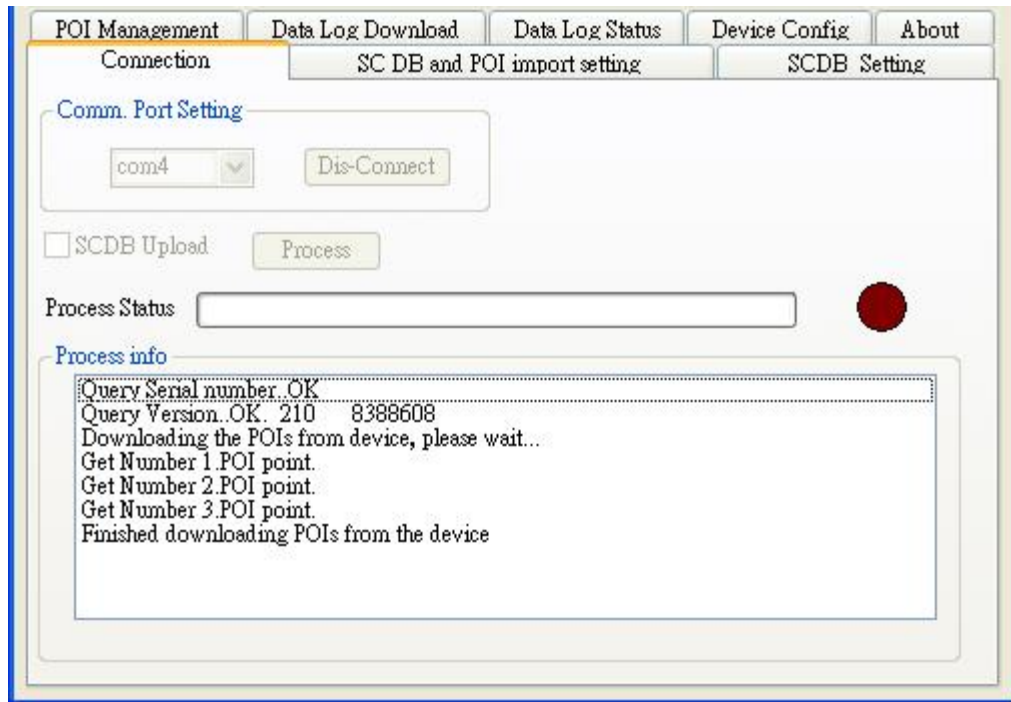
POI Management | Data Log Download | Data Log Status | Device Config | About

Connection | SC DB and POI import setting | SCDB Setting

Comm. Port Setting

com4

Dis-Connect

SCDB Upload

Process

Process Status

Process info

Query Serial number..OK
Query Version..OK. 210 8388608
Downloading the POIs from device, please wait...
Get Number 1.POI point.
Get Number 2.POI point.
Get Number 3.POI point.
Finished downloading POIs from the device